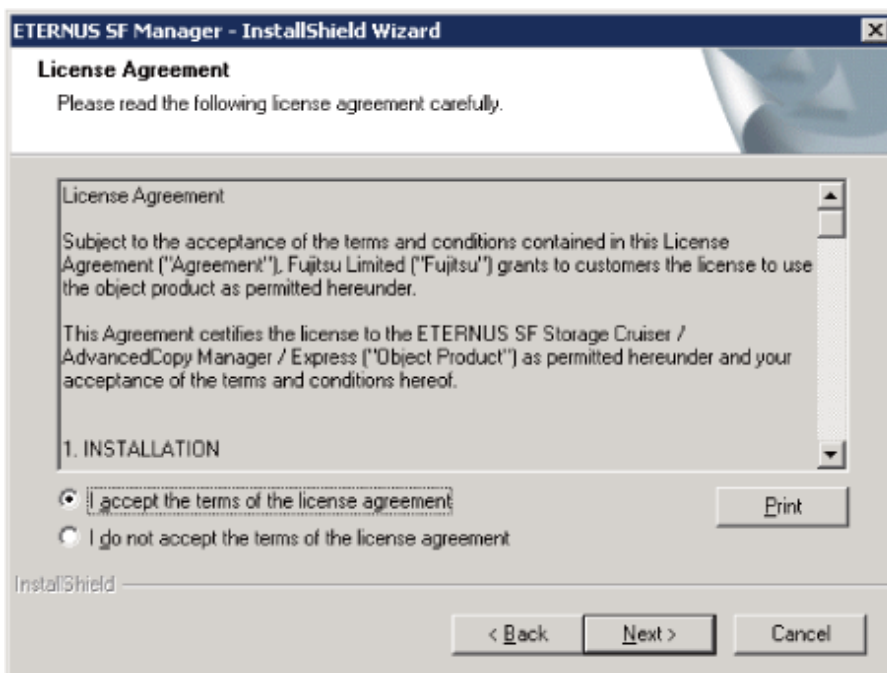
ETERNUS SF Manager - InstallShield Wizard

License Agreement

Please read the following license agreement carefully.

License Agreement

Subject to the acceptance of the terms and conditions contained in this License Agreement ("Agreement"), Fujitsu Limited ("Fujitsu") grants to customers the license to use the object product as permitted hereunder.

This Agreement certifies the license to the ETERNUS SF Storage Cruiser / AdvancedCopy Manager / Express ("Object Product") as permitted hereunder and your acceptance of the terms and conditions hereof.

1. INSTALLATION

I accept the terms of the license agreement

I do not accept the terms of the license agreement

Print

InstallShield

< Back

Next >

Cancel